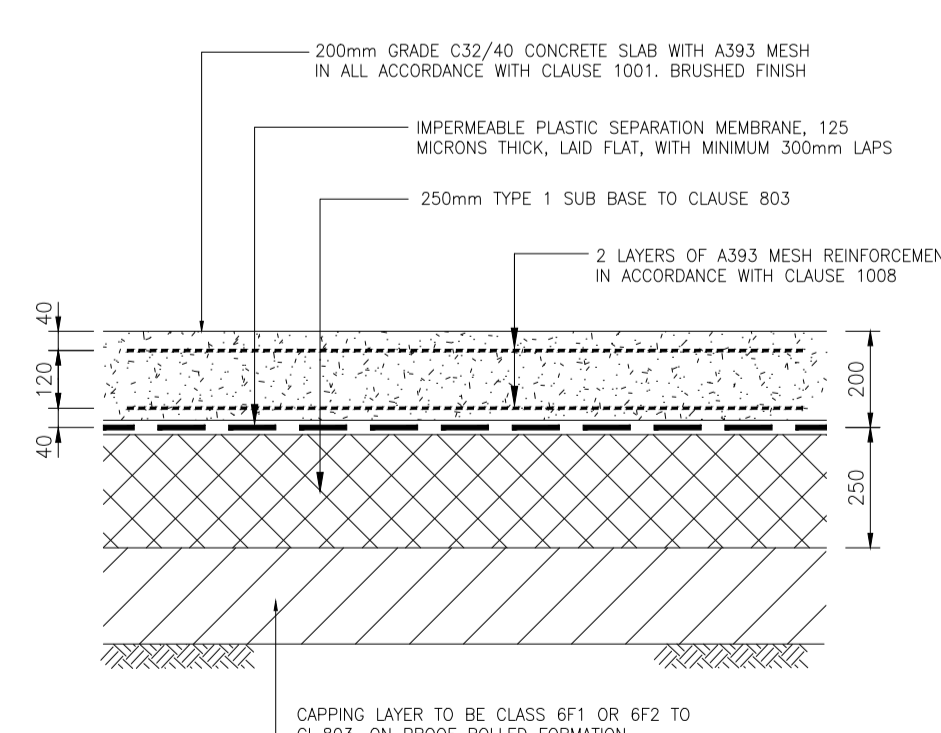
200mm GRADE C32/40 CONCRETE SLAB WITH A393 MESH IN ALL ACCORDANCE WITH CLAUSE 1001. BRUSHED FINISH

IMPERMEABLE PLASTIC SEPARATION MEMBRANE, 125 MICRONS THICK, LAID FLAT, WITH MINIMUM 300mm LAPS

250mm TYPE 1 SUB BASE TO CLAUSE 803

2 LAYERS OF A393 MESH REINFORCEMEN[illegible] IN ACCORDANCE WITH CLAUSE 1008

40

120

40

200

250

CAPPING LAYER TO BE CLASS 6F1 OR 6F2 TO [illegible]